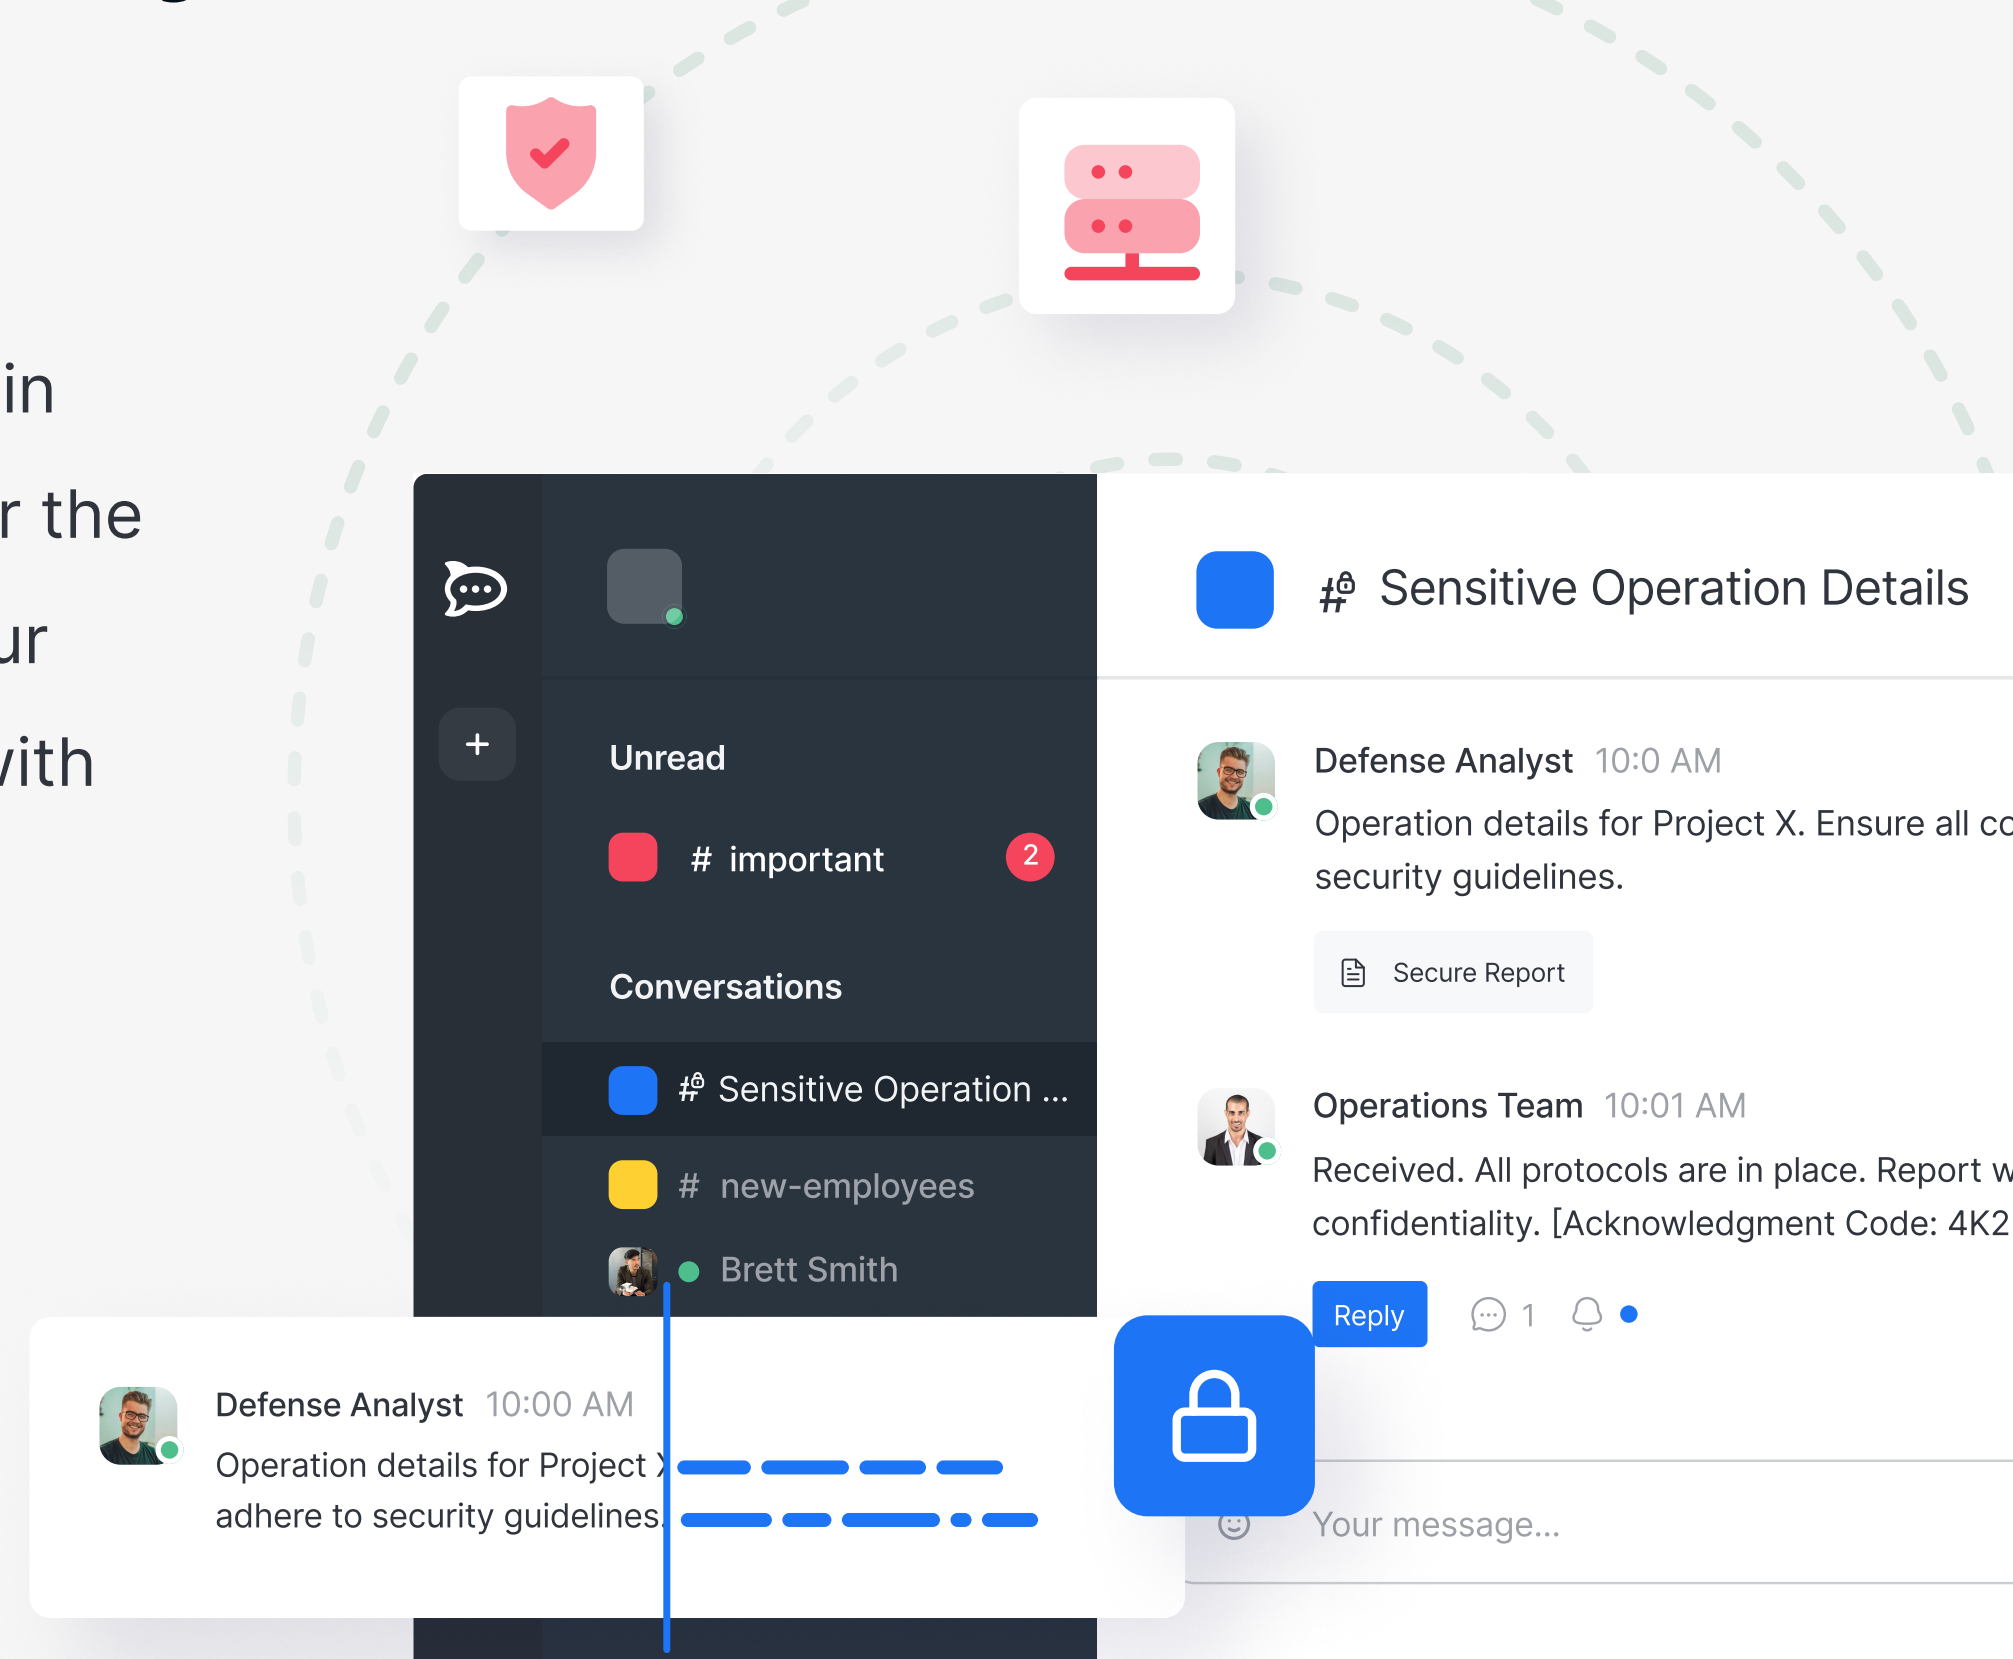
in
r the
ur
vith

+

Unread

# important 2

Conversations

Sensitive Operation ...

# new-employees

Brett Smith

Sensitive Operation Details

Defense Analyst 10:0 AM

Operation details for Project X. Ensure all co security guidelines.

Secure Report

Operations Team 10:01 AM

Received. All protocols are in place. Report w confidentiality. [Acknowledgment Code: 4K2

Reply 1

Your message...

Defense Analyst 10:00 AM

Operation details for Project X adhere to security guidelines.